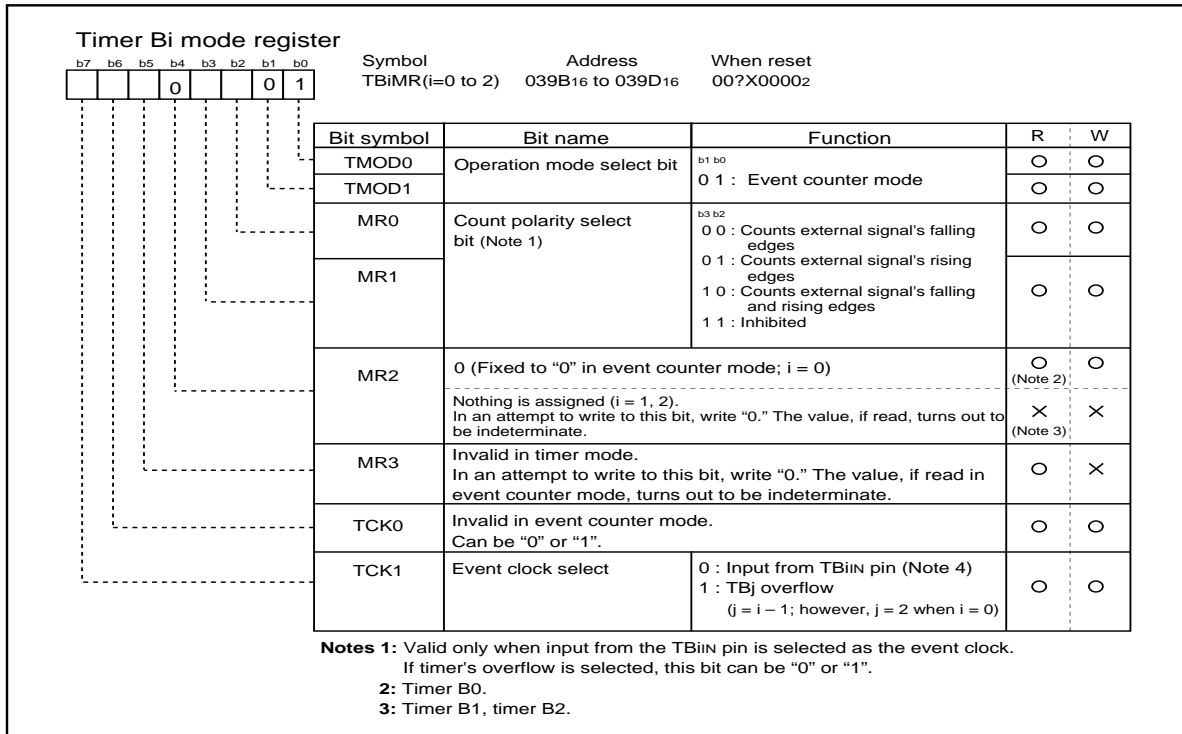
Timer Bi mode register

b7 b6 b5 b4 b3 b2 b1 b0

0 0 1

Symbol
TBiMR(i=0 to 2)

Address
039B16 to 039D16

When reset
00?X00002

| Bit symbol | Bit name | Function | R | W |
|---|---|---|---|---|
| TMOD0 | Operation mode select bit | b1 b0<br>0 1 : Event counter mode | ○ | ○ |
| TMOD1 | | | ○ | ○ |
| MR0 | Count polarity select bit (Note 1) | b3 b2<br>0 0 : Counts external signal's falling edges<br>0 1 : Counts external signal's rising edges<br>1 0 : Counts external signal's falling and rising edges<br>1 1 : Inhibited | ○ | ○ |
| MR1 | | | ○ | ○ |
| MR2 | 0 (Fixed to "0" in event counter mode; i = 0) | | ○ (Note 2) | ○ |
| | Nothing is assigned (i = 1, 2). In an attempt to write to this bit, write "0." The value, if read, turns out to be indeterminate. | | × (Note 3) | × |
| MR3 | Invalid in timer mode. In an attempt to write to this bit, write "0." The value, if read in event counter mode, turns out to be indeterminate. | | ○ | × |
| TCK0 | Invalid in event counter mode. Can be "0" or "1". | | ○ | ○ |
| TCK1 | Event clock select | 0 : Input from TBiIN pin (Note 4)<br>1 : TBj overflow<br>(j = i – 1; however, j = 2 when i = 0) | ○ | ○ |

Notes 1: Valid only when input from the TBiIN pin is selected as the event clock. If timer's overflow is selected, this bit can be "0" or "1".
2: Timer B0.
3: Timer B1, timer B2.